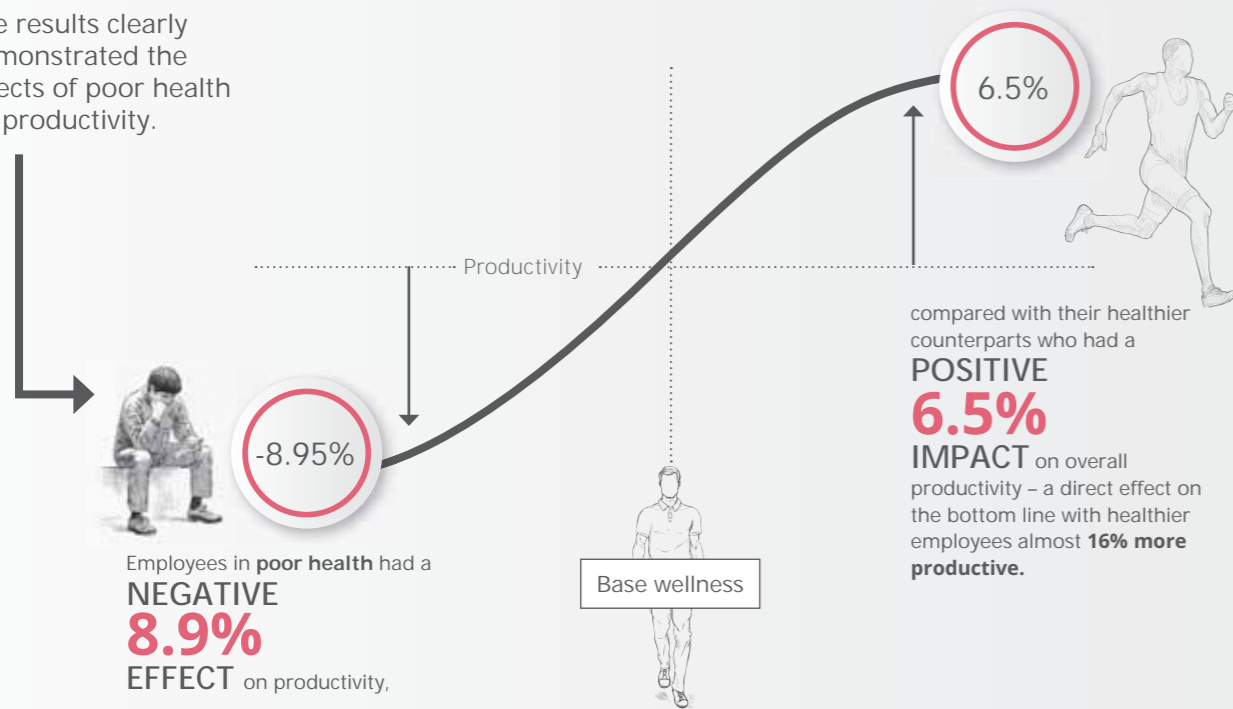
e results clearly monstrated the ects of poor health productivity.

Productivity

6.5%

-8.95%

Base wellness

Employees in **poor health** had a
NEGATIVE
8.9%
EFFECT on productivity,

compared with their healthier counterparts who had a
POSITIVE
6.5%
IMPACT on overall productivity – a direct effect on the bottom line with healthier employees almost **16% more productive.**